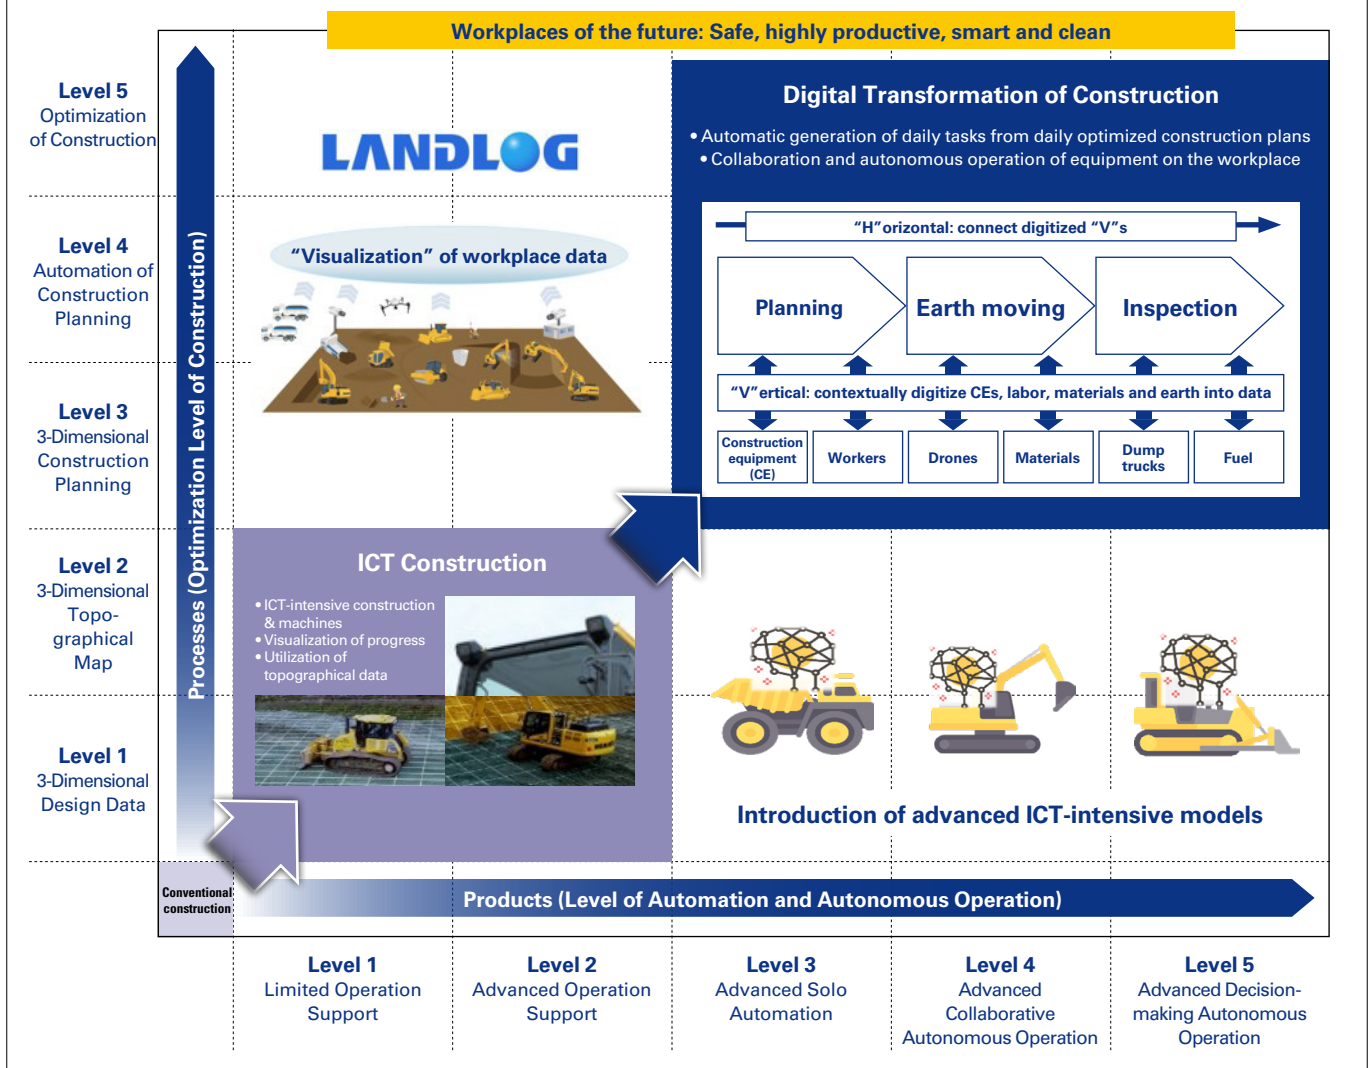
Workplaces of the future: Safe, highly productive, smart and clean

Level 5
Optimization of Construction

Level 4
Automation of Construction Planning

Level 3
3-Dimensional Construction Planning

Level 2
3-Dimensional Topo-graphical Map

Level 1
3-Dimensional Design Data

Processes (Optimization Level of Construction)

LANDLOG

"Visualization" of workplace data

Digital Transformation of Construction

• Automatic generation of daily tasks from daily optimized construction plans
• Collaboration and autonomous operation of equipment on the workplace

"H"orizontal: connect digitized "V"s

Planning

Earth moving

Inspection

"V"ertical: contextually digitize CEs, labor, materials and earth into data

| Construction equipment (CE) | Workers | Drones | Materials | Dump trucks | Fuel |
|---|---|---|---|---|---|

ICT Construction

• ICT-intensive construction & machines
• Visualization of progress
• Utilization of topographical data

Introduction of advanced ICT-intensive models

Conventional construction

Products (Level of Automation and Autonomous Operation)

Level 1
Limited Operation Support

Level 2
Advanced Operation Support

Level 3
Advanced Solo Automation

Level 4
Advanced Collaborative Autonomous Operation

Level 5
Advanced Decision-making Autonomous Operation